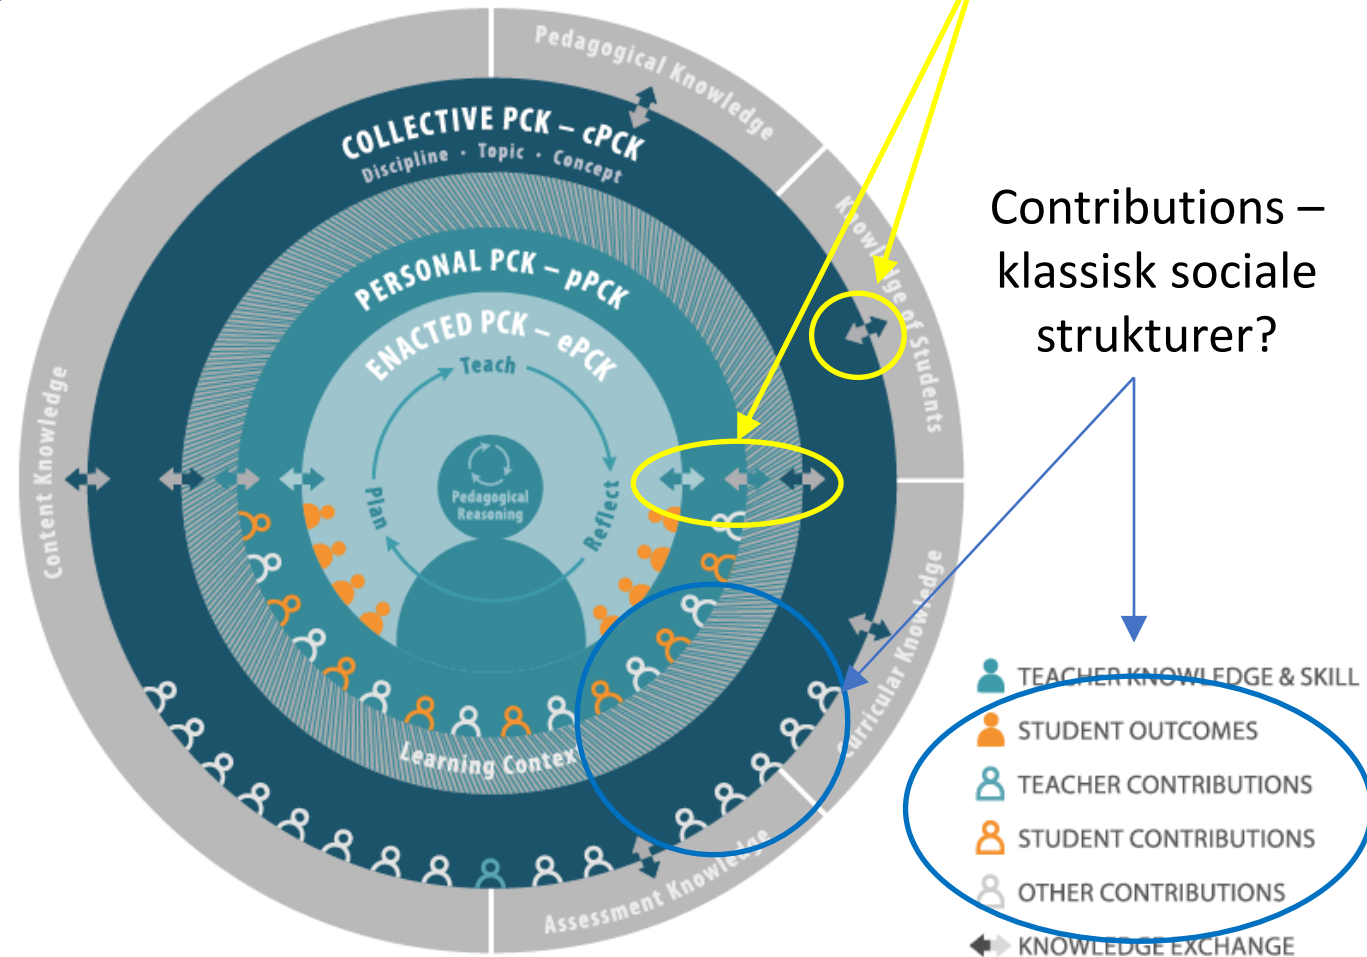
Pedagogical Knowledge

Knowledge of Students

Curricular Knowledge

Assessment Knowledge

Content Knowledge

COLLECTIVE PCK – cPCK
Discipline · Topic · Concept

PERSONAL PCK – pPCK

ENACTED PCK – ePCK

Teach

Plan

Reflect

Pedagogical Reasoning

Learning Context

Contributions – klassisk sociale strukturer?

TEACHER KNOWLEDGE & SKILL
STUDENT OUTCOMES
TEACHER CONTRIBUTIONS
STUDENT CONTRIBUTIONS
OTHER CONTRIBUTIONS
KNOWLEDGE EXCHANGE